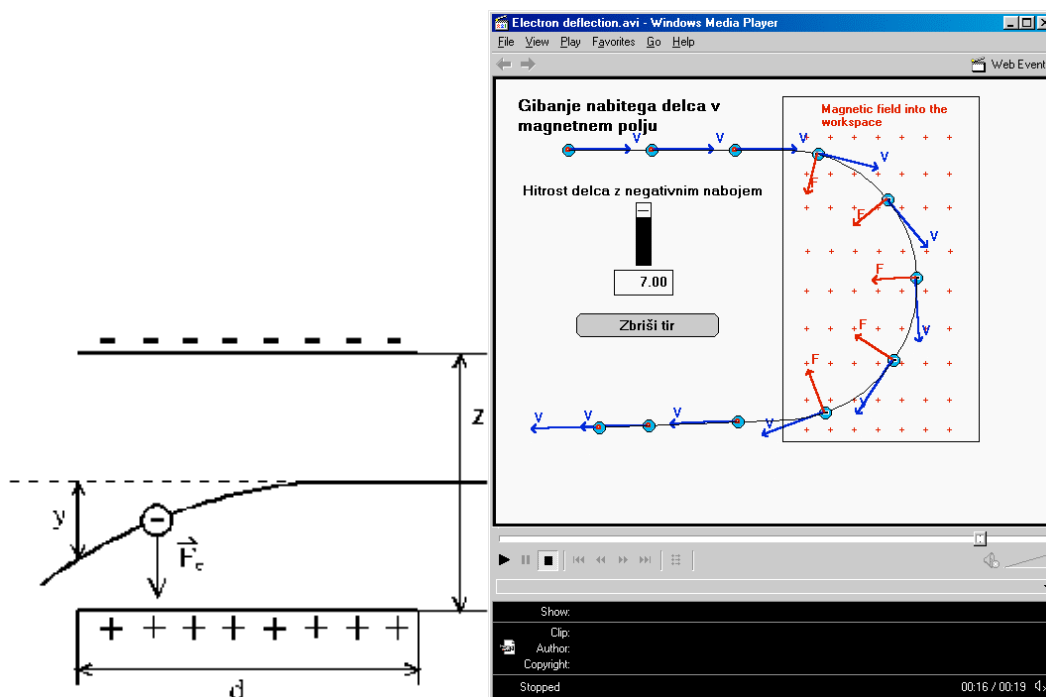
Electron deflection.avi - Windows Media Player

File View Play Favorites Go Help

Web Events

Gibanje nabitega delca v magnetnem polju

Magnetic field into the workspace

Hitrost delca z negativnim nabojem

7.00

Zbriši tir

v v v v v v v v v v v v v

F F F F F F

- - - - - - - -

z

y

$\vec{F}_e$

+ + + + + + + +

d

Show:
Clip:
Author:
Copyright:

Stopped

00:16 / 00:19